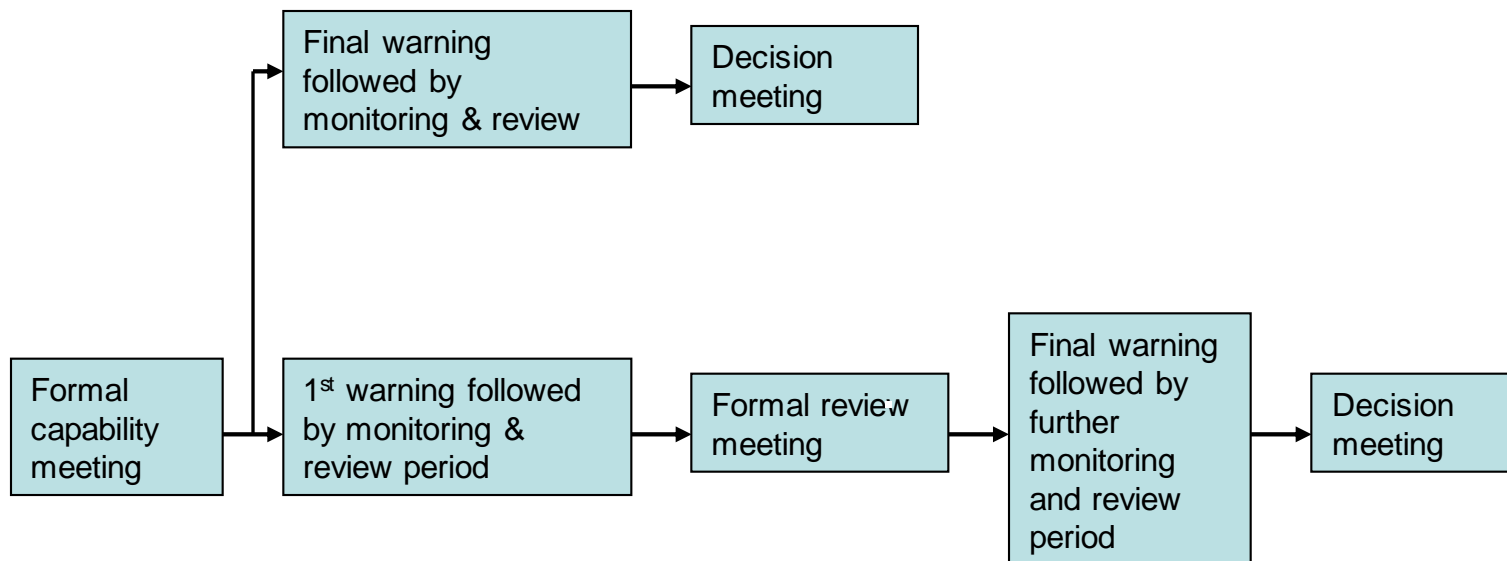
Formal capability meeting

Final warning followed by monitoring & review

Decision meeting

1<sup>st</sup> warning followed by monitoring & review period

Formal review meeting

Final warning followed by further monitoring and review period

Decision meeting